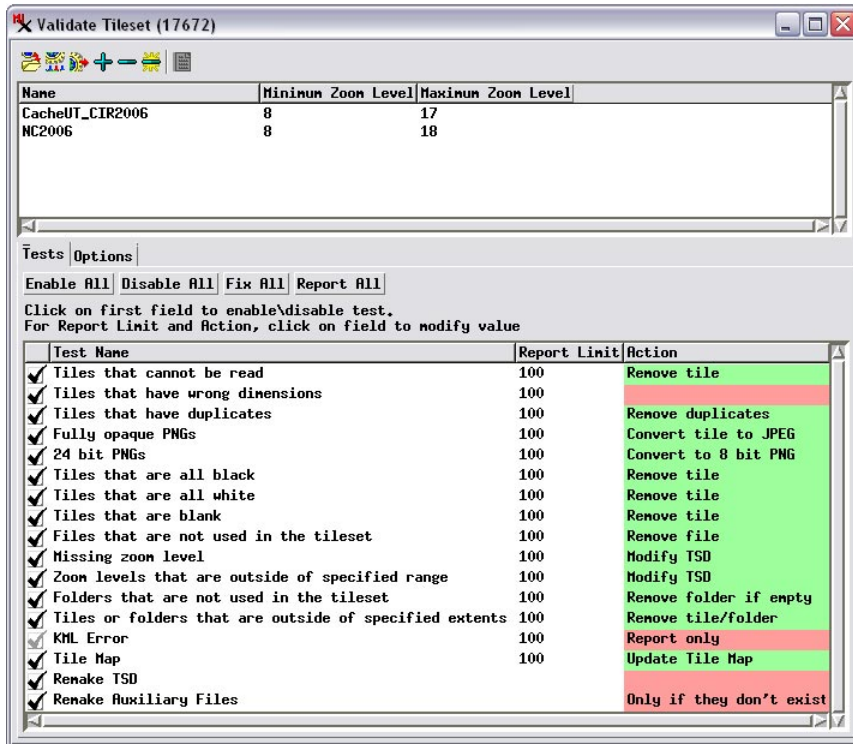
Validate Tileset (17672)

| Name | Minimum Zoom Level | Maximum Zoom Level |
|---|---|---|
| CacheUT_CIR2006 | 8 | 17 |
| NC2006 | 8 | 18 |

Tests Options

Enable All Disable All Fix All Report All

Click on first field to enable\disable test.
For Report Limit and Action, click on field to modify value

| Test Name | Report Limit | Action |
|---|---|---|
| Tiles that cannot be read | 100 | Remove tile |
| Tiles that have wrong dimensions | 100 | |
| Tiles that have duplicates | 100 | Remove duplicates |
| Fully opaque PNGs | 100 | Convert tile to JPEG |
| 24 bit PNGs | 100 | Convert to 8 bit PNG |
| Tiles that are all black | 100 | Remove tile |
| Tiles that are all white | 100 | Remove tile |
| Tiles that are blank | 100 | Remove tile |
| Files that are not used in the tileset | 100 | Remove file |
| Missing zoom level | 100 | Modify TSD |
| Zoom levels that are outside of specified range | 100 | Modify TSD |
| Folders that are not used in the tileset | 100 | Remove folder if empty |
| Tiles or folders that are outside of specified extents | 100 | Remove tile/folder |
| KML Error | 100 | Report only |
| Tile Map | 100 | Update Tile Map |
| Remake TSD | | |
| Remake Auxiliary Files | | Only if they don't exist |